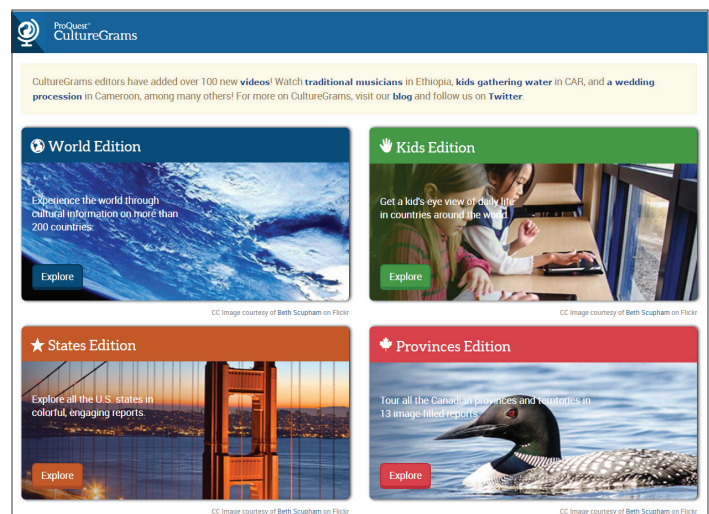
ProQuest® CultureGrams

CultureGrams editors have added over 100 new videos! Watch traditional musicians in Ethiopia, kids gathering water in CAR, and a wedding procession in Cameroon, among many others! For more on CultureGrams, visit our blog and follow us on Twitter.

World Edition

Experience the world through cultural information on more than 200 countries.

Explore

CC Image courtesy of Beth Scupham on Flickr

Kids Edition

Get a kid's eye view of daily life in countries around the world.

Explore

CC Image courtesy of Beth Scupham on Flickr

States Edition

Explore all the U.S. states in colorful, engaging reports.

Explore

CC Image courtesy of Beth Scupham on Flickr

Provinces Edition

Tour all the Canadian provinces and territories in 13 image-filled reports.

Explore

CC Image courtesy of Beth Scupham on Flickr